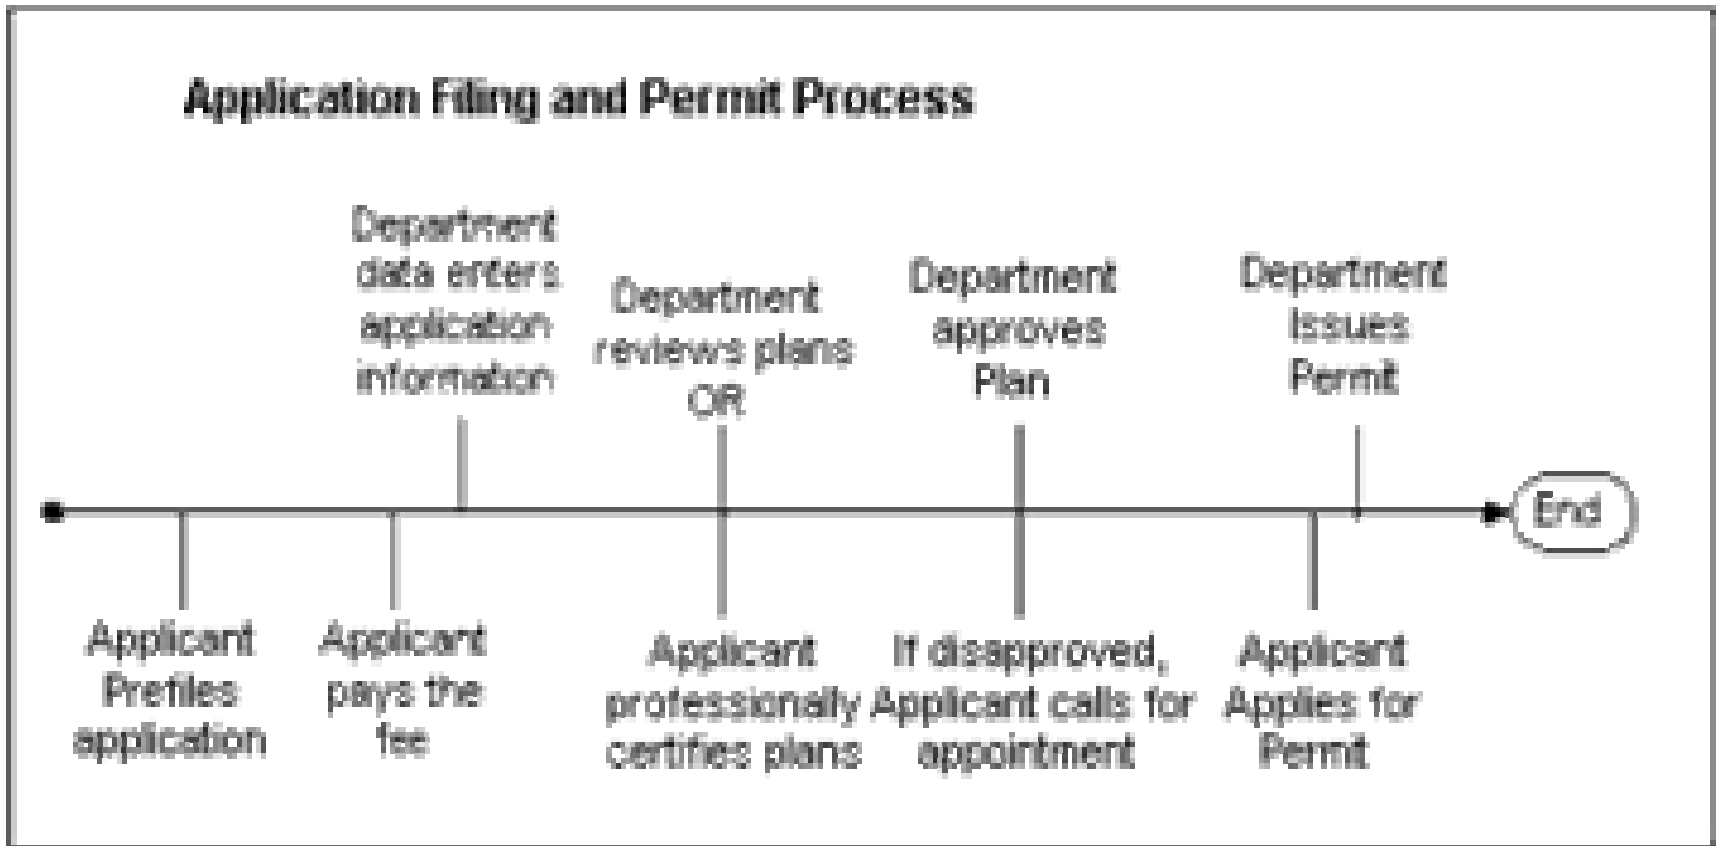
Application Filing and Permit Process

Department data enters application information

Department reviews plans OR

Department approves Plan

Department Issues Permit

End

Applicant Prefiles application

Applicant pays the fee

Applicant professionally certifies plans

If disapproved, Applicant calls for appointment

Applicant Applies for Permit